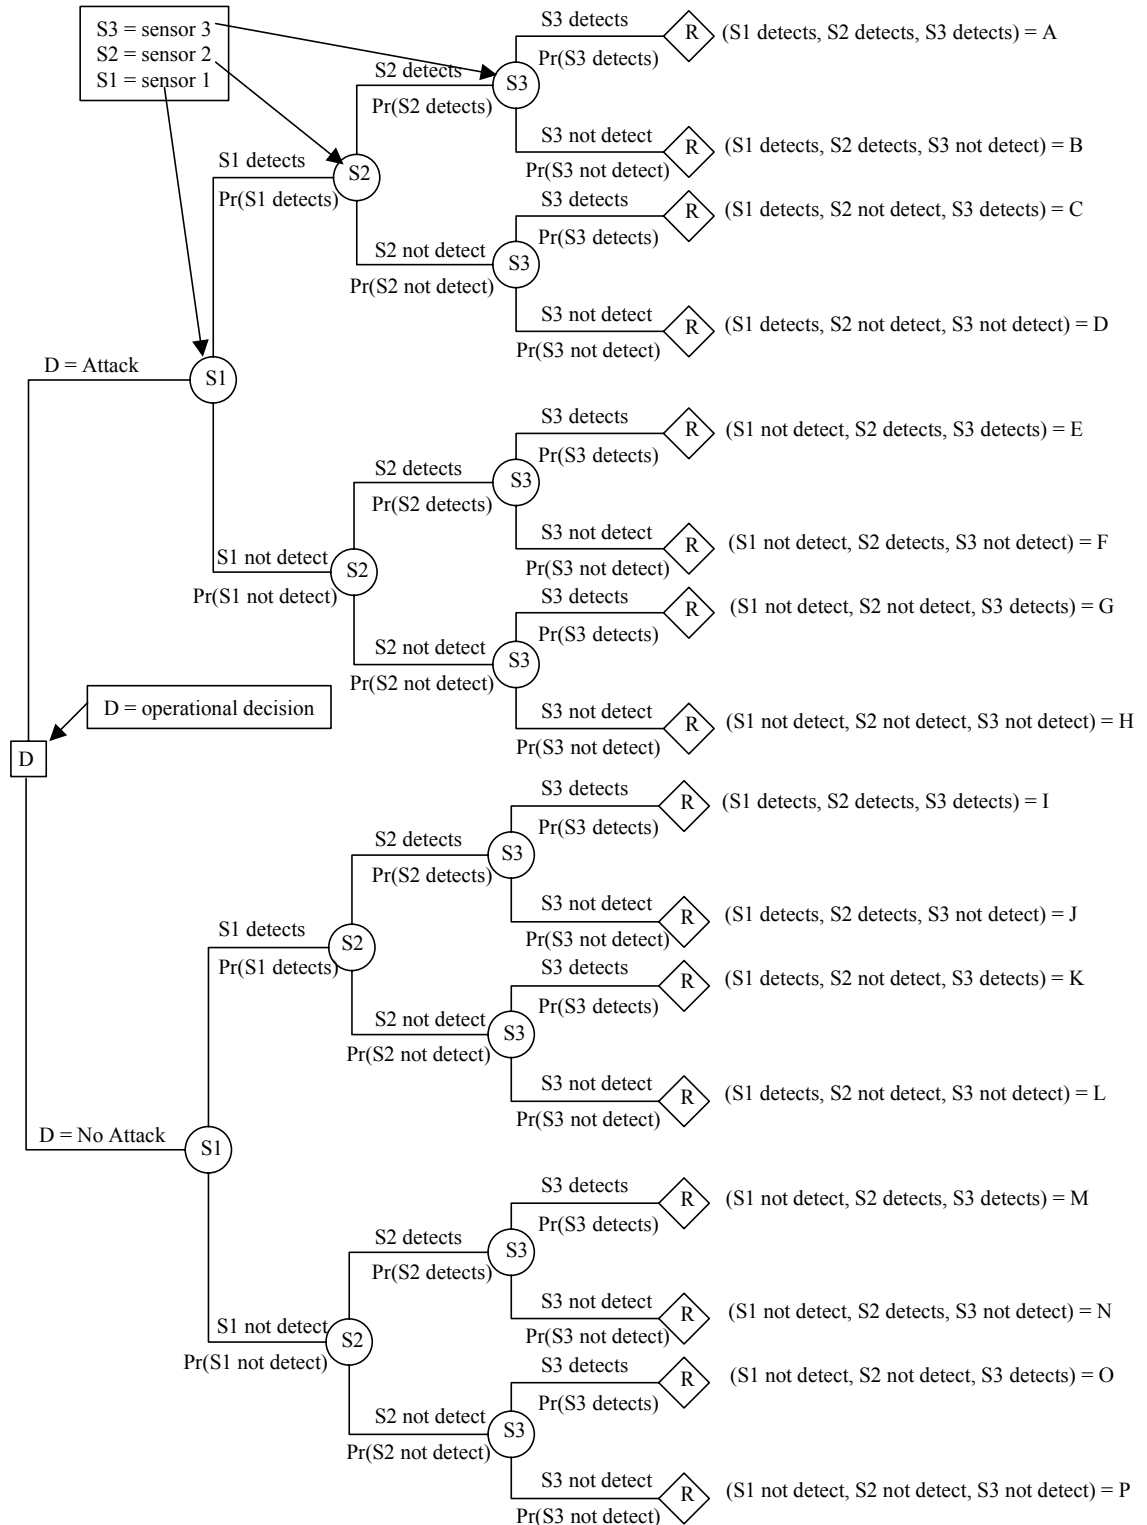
S3 = sensor 3
S2 = sensor 2
S1 = sensor 1

S3 detects
Pr(S3 detects)
R (S1 detects, S2 detects, S3 detects) = A
S2 detects
Pr(S2 detects)
S3
S3 not detect
Pr(S3 not detect)
R (S1 detects, S2 detects, S3 not detect) = B
S1 detects
Pr(S1 detects)
S2
S3 detects
Pr(S3 detects)
R (S1 detects, S2 not detect, S3 detects) = C
S2 not detect
Pr(S2 not detect)
S3
S3 not detect
Pr(S3 not detect)
R (S1 detects, S2 not detect, S3 not detect) = D
D = Attack
S1
S3 detects
Pr(S3 detects)
R (S1 not detect, S2 detects, S3 detects) = E
S2 detects
Pr(S2 detects)
S3
S3 not detect
Pr(S3 not detect)
R (S1 not detect, S2 detects, S3 not detect) = F
S1 not detect
Pr(S1 not detect)
S2
S3 detects
Pr(S3 detects)
R (S1 not detect, S2 not detect, S3 detects) = G
S2 not detect
Pr(S2 not detect)
S3
D = operational decision
D
S3 not detect
Pr(S3 not detect)
R (S1 not detect, S2 not detect, S3 not detect) = H
S3 detects
Pr(S3 detects)
R (S1 detects, S2 detects, S3 detects) = I
S2 detects
Pr(S2 detects)
S3
S3 not detect
Pr(S3 not detect)
R (S1 detects, S2 detects, S3 not detect) = J
S1 detects
Pr(S1 detects)
S2
S3 detects
Pr(S3 detects)
R (S1 detects, S2 not detect, S3 detects) = K
S2 not detect
Pr(S2 not detect)
S3
S3 not detect
Pr(S3 not detect)
R (S1 detects, S2 not detect, S3 not detect) = L
D = No Attack
S1
S3 detects
Pr(S3 detects)
R (S1 not detect, S2 detects, S3 detects) = M
S2 detects
Pr(S2 detects)
S3
S3 not detect
Pr(S3 not detect)
R (S1 not detect, S2 detects, S3 not detect) = N
S1 not detect
Pr(S1 not detect)
S2
S3 detects
Pr(S3 detects)
R (S1 not detect, S2 not detect, S3 detects) = O
S2 not detect
Pr(S2 not detect)
S3
S3 not detect
Pr(S3 not detect)
R (S1 not detect, S2 not detect, S3 not detect) = P